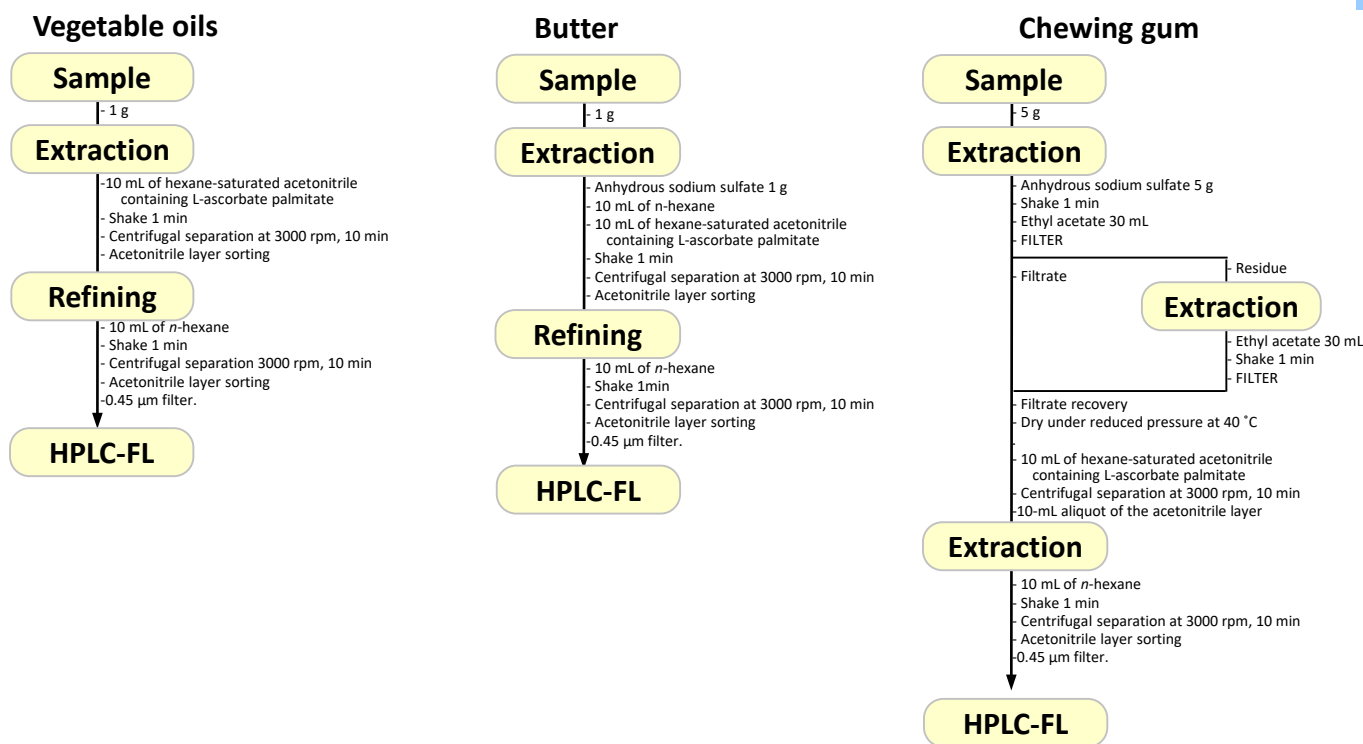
Vegetable oils

Sample
- 1 g

Extraction
-10 mL of hexane-saturated acetonitrile containing L-ascorbate palmitate
- Shake 1 min
- Centrifugal separation at 3000 rpm, 10 min
- Acetonitrile layer sorting

Refining
- 10 mL of *n*-hexane
- Shake 1 min
- Centrifugal separation 3000 rpm, 10 min
- Acetonitrile layer sorting
-0.45 μm filter.

HPLC-FL

Butter

Sample
- 1 g

Extraction
- Anhydrous sodium sulfate 1 g
- 10 mL of n-hexane
- 10 mL of hexane-saturated acetonitrile containing L-ascorbate palmitate
- Shake 1 min
- Centrifugal separation at 3000 rpm, 10 min
- Acetonitrile layer sorting

Refining
- 10 mL of *n*-hexane
- Shake 1min
- Centrifugal separation at 3000 rpm, 10 min
- Acetonitrile layer sorting
-0.45 μm filter.

HPLC-FL

Chewing gum

Sample
- 5 g

Extraction
- Anhydrous sodium sulfate 5 g
- Shake 1 min
- Ethyl acetate 30 mL
- FILTER

- Filtrate
- Residue

Extraction
- Ethyl acetate 30 mL
- Shake 1 min
- FILTER

- Filtrate recovery
- Dry under reduced pressure at 40 ˚C
- 10 mL of hexane-saturated acetonitrile containing L-ascorbate palmitate
- Centrifugal separation at 3000 rpm, 10 min
-10-mL aliquot of the acetonitrile layer

Extraction
- 10 mL of *n*-hexane
- Shake 1 min
- Centrifugal separation at 3000 rpm, 10 min
- Acetonitrile layer sorting
-0.45 μm filter.

HPLC-FL